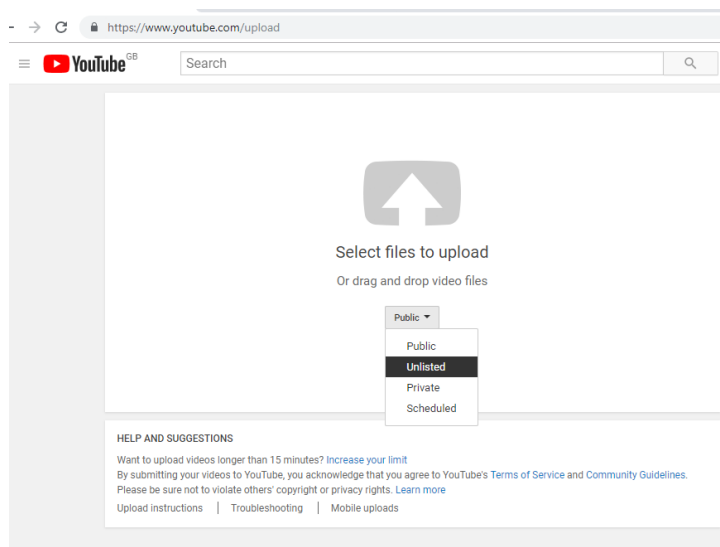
https://www.youtube.com/upload

YouTube GB

Search

Select files to upload

Or drag and drop video files

Public

Public
Unlisted
Private
Scheduled

HELP AND SUGGESTIONS

Want to upload videos longer than 15 minutes? Increase your limit
By submitting your videos to YouTube, you acknowledge that you agree to YouTube's Terms of Service and Community Guidelines.
Please be sure not to violate others' copyright or privacy rights. Learn more

Upload instructions | Troubleshooting | Mobile uploads